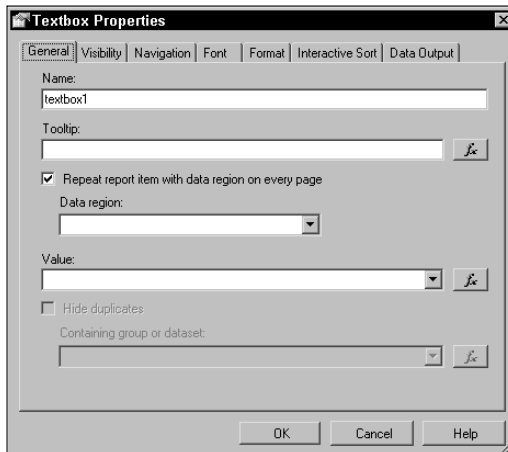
Textbox Properties

General | Visibility | Navigation | Font | Format | Interactive Sort | Data Output

Name:

textbox1

Tooltip:

$f_x$

Repeat report item with data region on every page

Data region:

Value:

$f_x$

Hide duplicates

Containing group or dataset:

$f_x$

OK Cancel Help